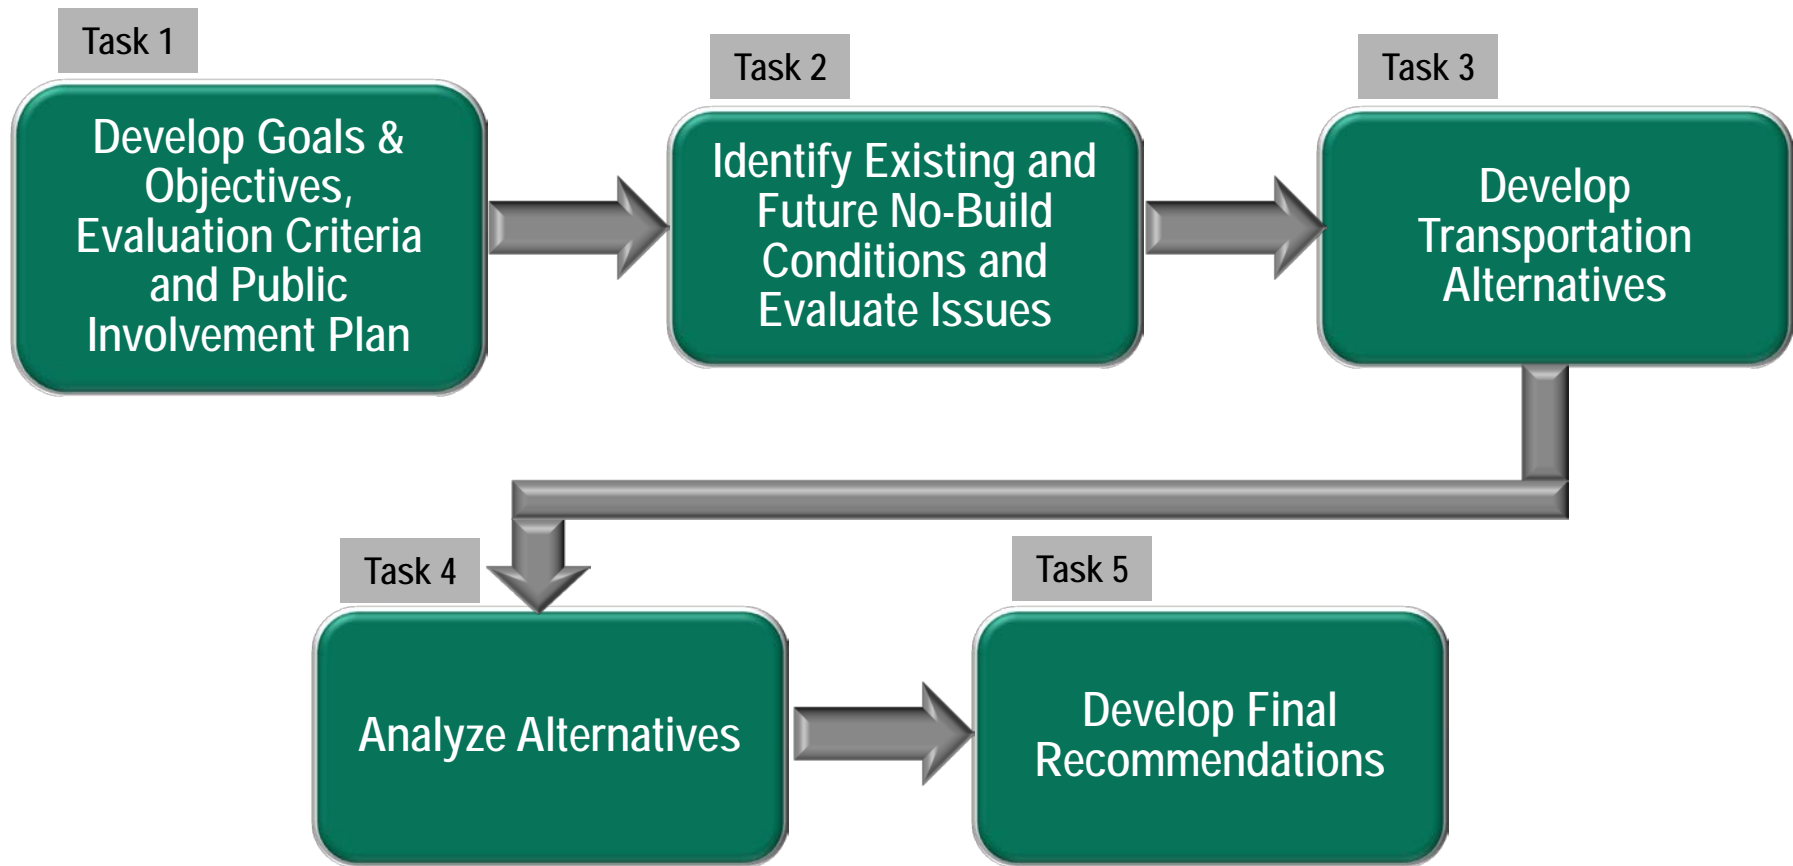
Task 1

Develop Goals & Objectives, Evaluation Criteria and Public Involvement Plan

Task 2

Identify Existing and Future No-Build Conditions and Evaluate Issues

Task 3

Develop Transportation Alternatives

Task 4

Analyze Alternatives

Task 5

Develop Final Recommendations